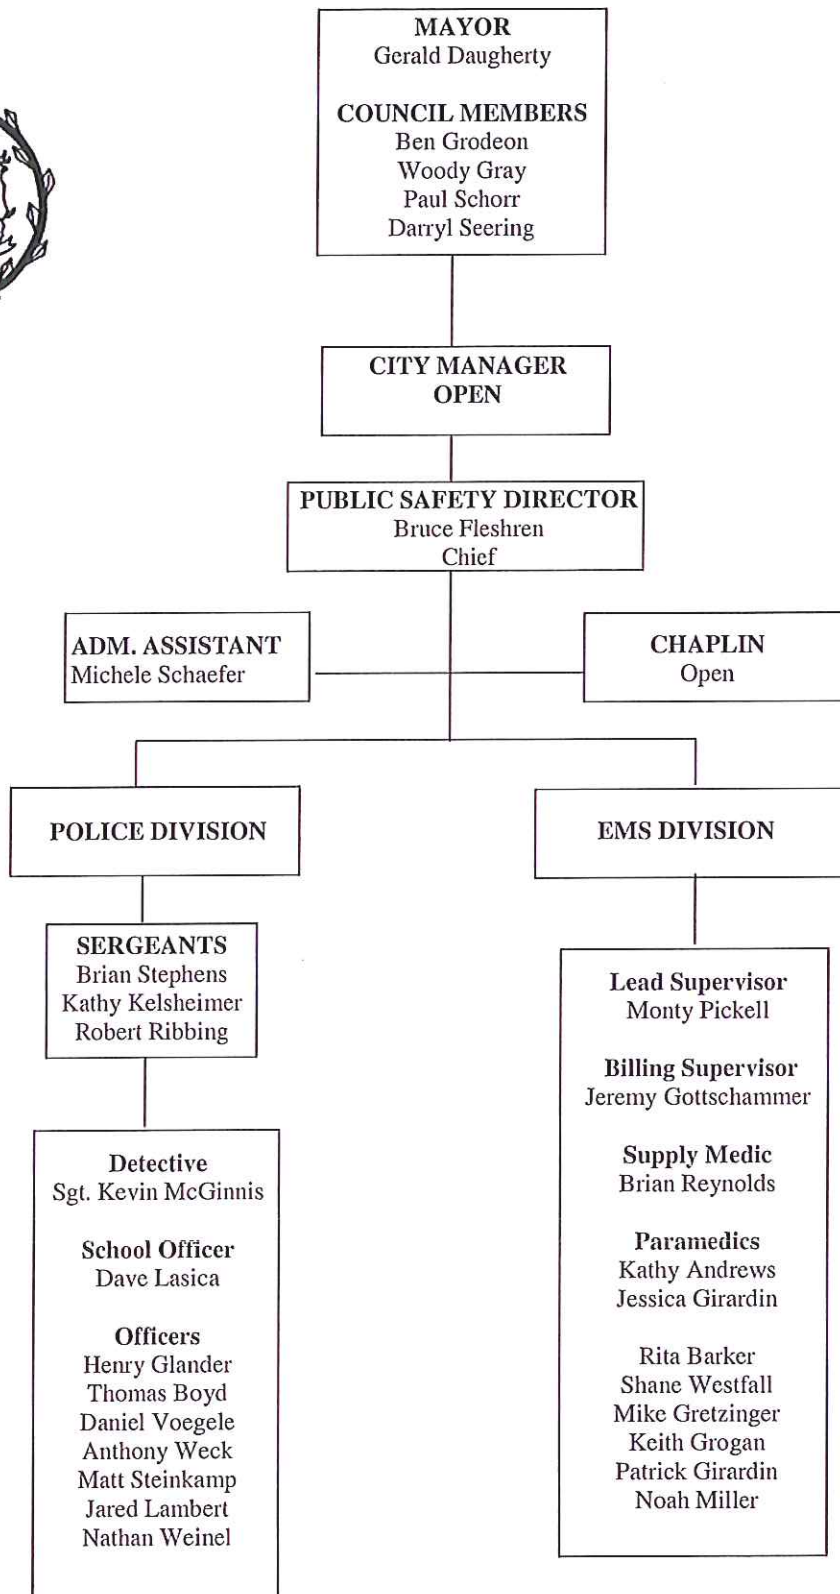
MAYOR
Gerald Daugherty

COUNCIL MEMBERS
Ben Grodeon
Woody Gray
Paul Schorr
Darryl Seering

CITY MANAGER
OPEN

PUBLIC SAFETY DIRECTOR
Bruce Fleshren
Chief

ADM. ASSISTANT
Michele Schaefer

CHAPLIN
Open

POLICE DIVISION

EMS DIVISION

SERGEANTS
Brian Stephens
Kathy Kelsheimer
Robert Ribbing

Detective
Sgt. Kevin McGinnis

School Officer
Dave Lasica

Officers
Henry Glander
Thomas Boyd
Daniel Voegele
Anthony Weck
Matt Steinkamp
Jared Lambert
Nathan Weinel

Lead Supervisor
Monty Pickell

Billing Supervisor
Jeremy Gottschammer

Supply Medic
Brian Reynolds

Paramedics
Kathy Andrews
Jessica Girardin

Rita Barker
Shane Westfall
Mike Gretzinger
Keith Grogan
Patrick Girardin
Noah Miller